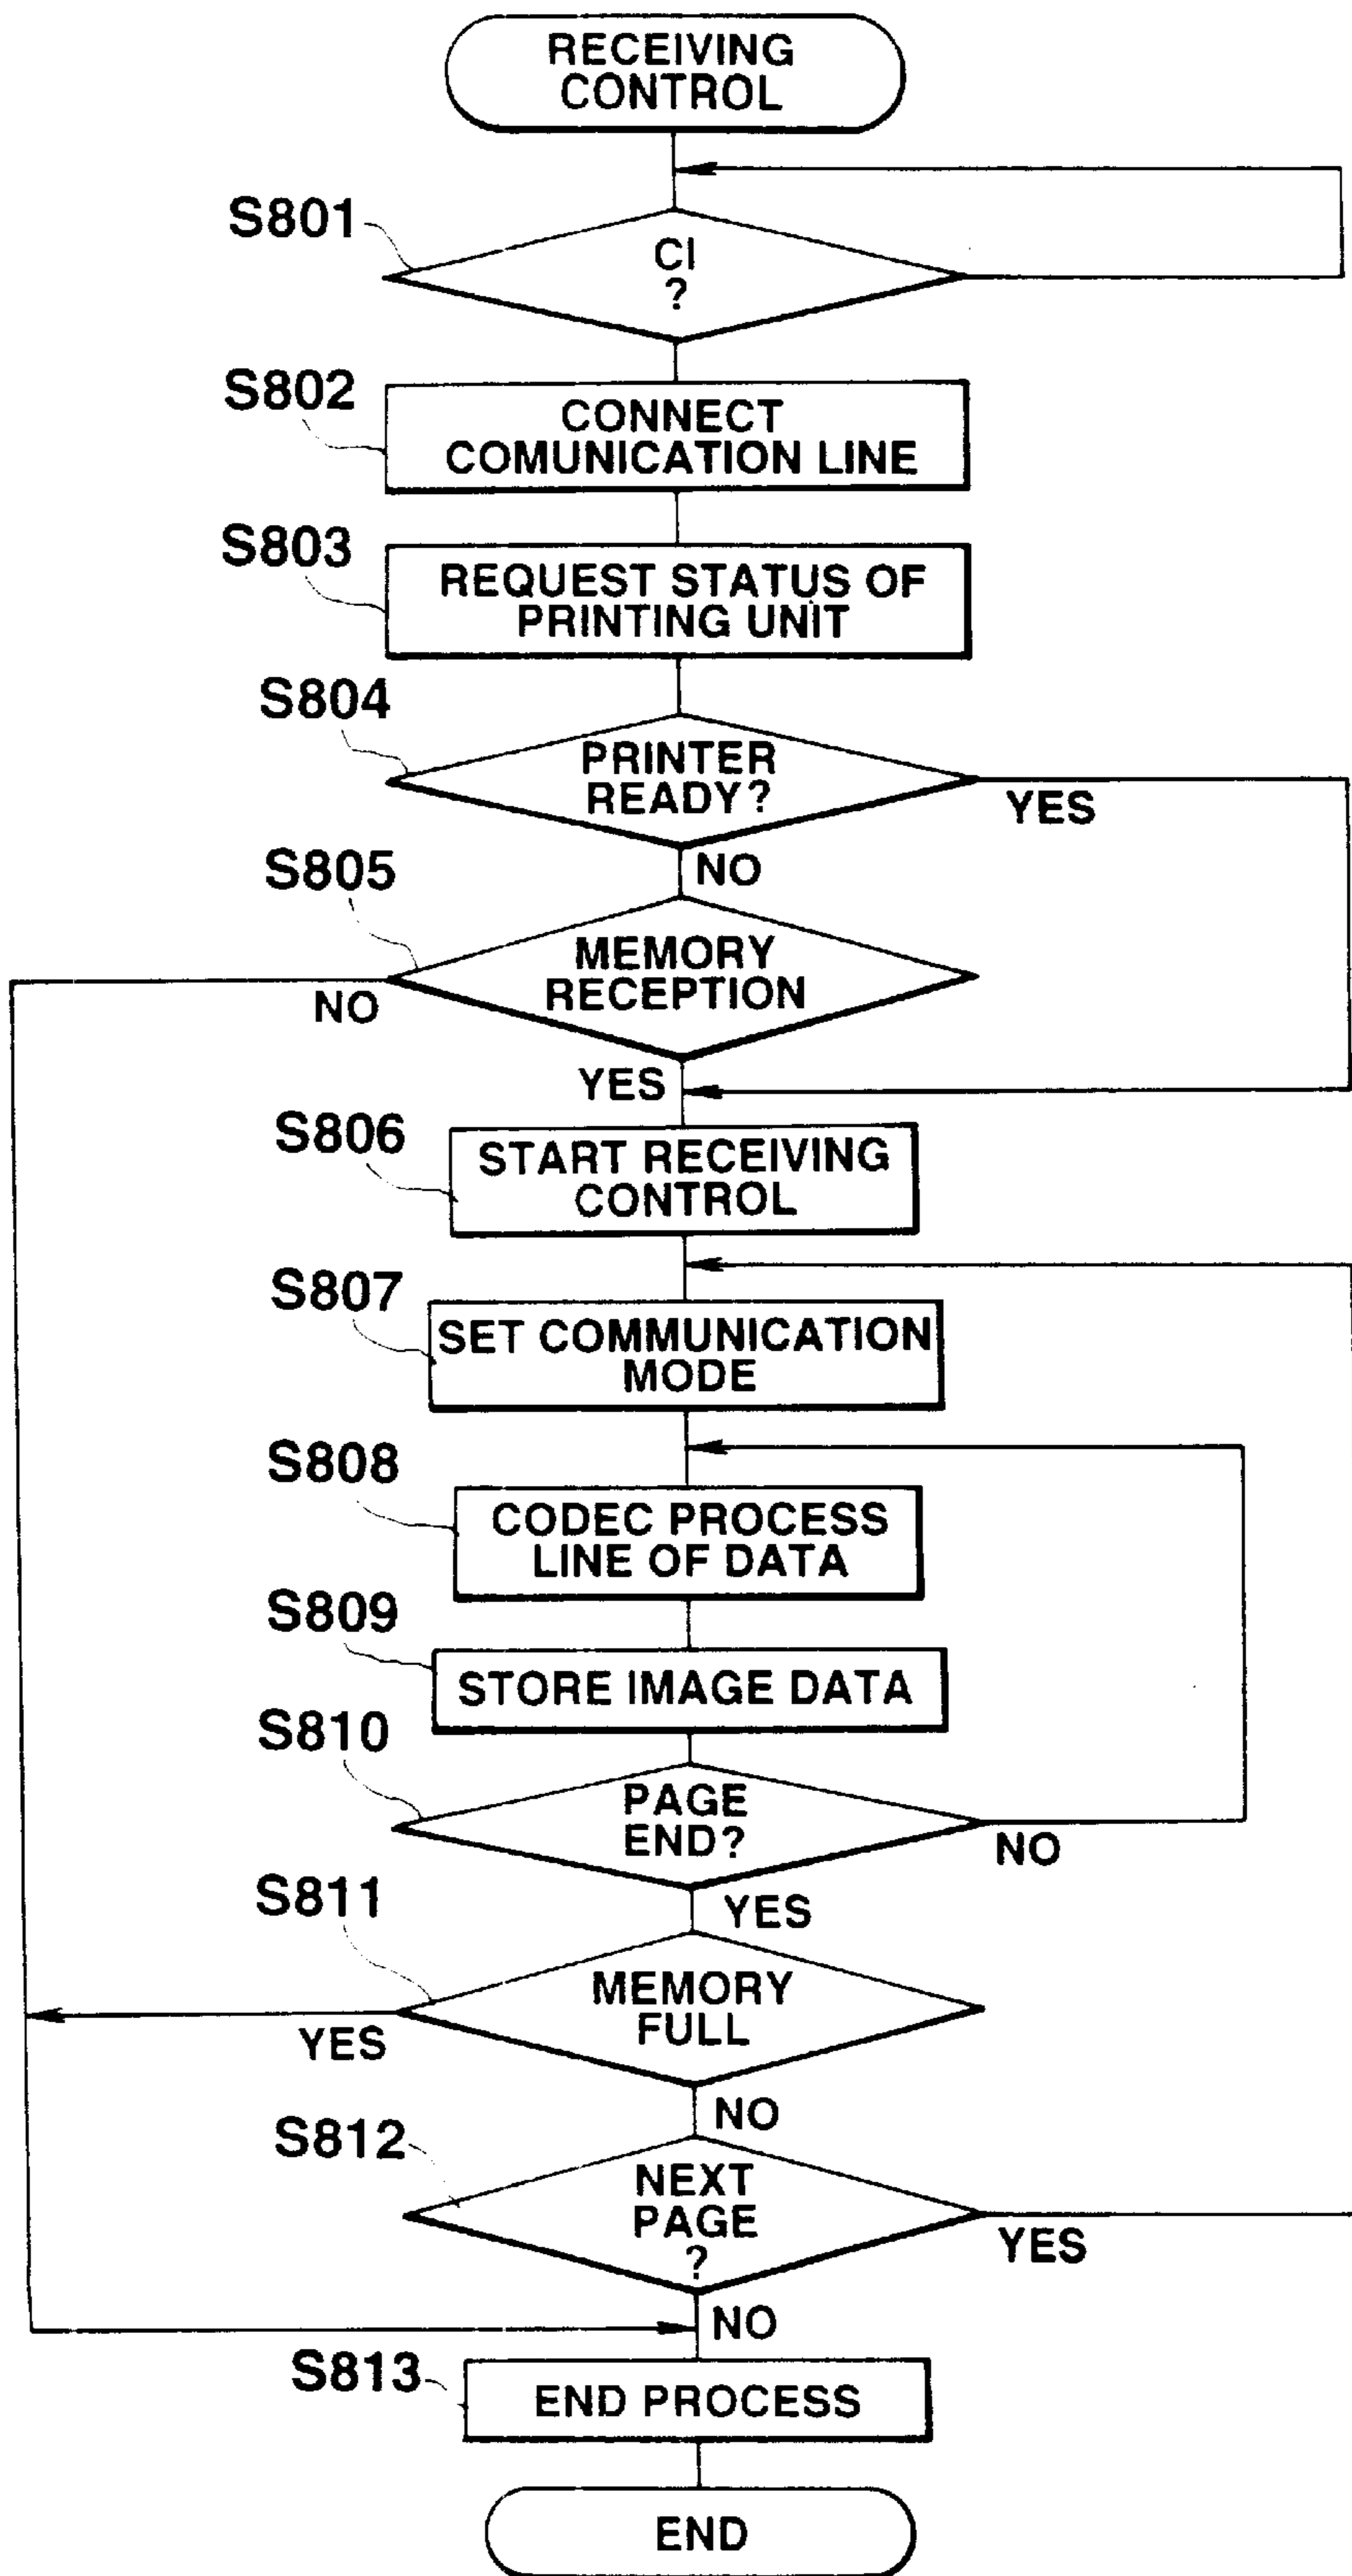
RECEIVING CONTROL

S801

CI ?

S802

CONNECT COMUNICATION LINE

S803

REQUEST STATUS OF PRINTING UNIT

S804

PRINTER READY?

YES

NO

S805

MEMORY RECEPTION

NO

YES

S806

START RECEIVING CONTROL

S807

SET COMMUNICATION MODE

S808

CODEC PROCESS LINE OF DATA

S809

STORE IMAGE DATA

S810

PAGE END?

NO

YES

S811

MEMORY FULL

YES

NO

S812

NEXT PAGE ?

YES

NO

S813

END PROCESS

END